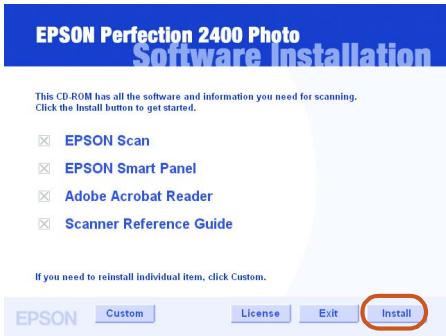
EPSON Perfection 2400 Photo
Software Installation

This CD-ROM has all the software and information you need for scanning. Click the Install button to get started.

EPSON Scan
EPSON Smart Panel
Adobe Acrobat Reader
Scanner Reference Guide

If you need to reinstall individual item, click Custom.

EPSON
Custom
License
Exit
Install